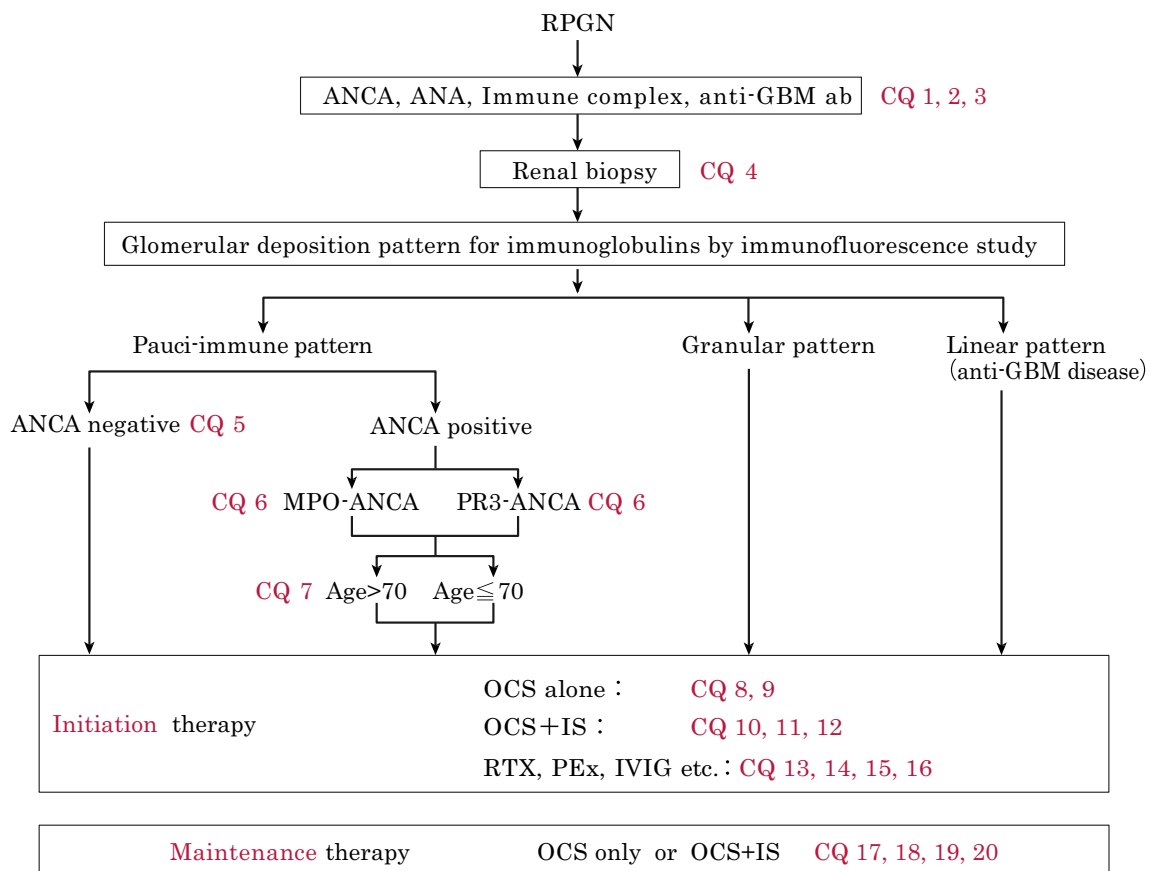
RPGN

ANCA, ANA, Immune complex, anti-GBM ab CQ 1, 2, 3

Renal biopsy CQ 4

Glomerular deposition pattern for immunoglobulins by immunofluorescence study

Pauci-immune pattern

Granular pattern

Linear pattern (anti-GBM disease)

ANCA negative CQ 5

ANCA positive

CQ 6 MPO-ANCA

PR3-ANCA CQ 6

CQ 7 Age>70

Age≦70

Initiation therapy

OCS alone : CQ 8, 9

OCS+IS : CQ 10, 11, 12

RTX, PEx, IVIG etc. : CQ 13, 14, 15, 16

Maintenance therapy OCS only or OCS+IS CQ 17, 18, 19, 20